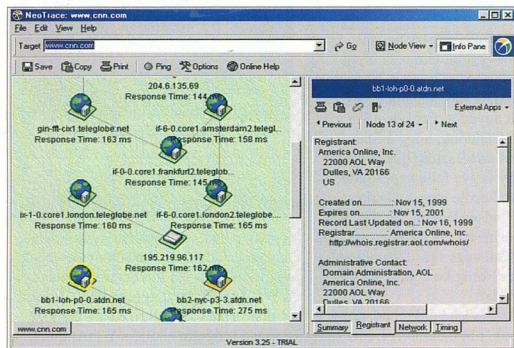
NeoTrace: www.cnn.com
File Edit View Help
Target www.cnn.com
Go
Node View
Info Pane
Save
Copy
Print
Ping
Options
Online Help

204.6.135.69
Response Time: 144 ms
gin-ffi-cir1.teleglobe.net
Response Time: 163 ms
if-6-0.core1.amsterdam2.telegl
Response Time: 158 ms
if-0-0.core1.frankfurt2.teleglob
Response Time: 145
ix-1-0.core1.london.teleglobe.net
Response Time: 160 ms
if-6-0.core1.london2.teleglobe
Response Time: 165 ms
195.219.96.117
Response Time: 162
bb1-loh-p0-0.atdn.net
Response Time: 165 ms
bb2-nyc-p3-3.atdn.net
Response Time: 275 ms
www.cnn.com

bb1-loh-p0-0.atdn.net
External Apps
Previous
Node 13 of 24
Next
Registrant:
America Online, Inc.
22000 AOL Way
Dulles, VA 20166
US

Created on..............: Nov 15, 1999
Expires on..............: Nov 15, 2001
Record Last Updated on...: Nov 18, 1999
Registrar...............: America Online, Inc.
http://whois.registrar.aol.com/whois/

Administrative Contact:
Domain Administration, AOL
America Online, Inc.
22000 AOL Way
Dulles, VA 20166
Summary
Registrant
Network
Timing
Version 3.25 - TRIAL